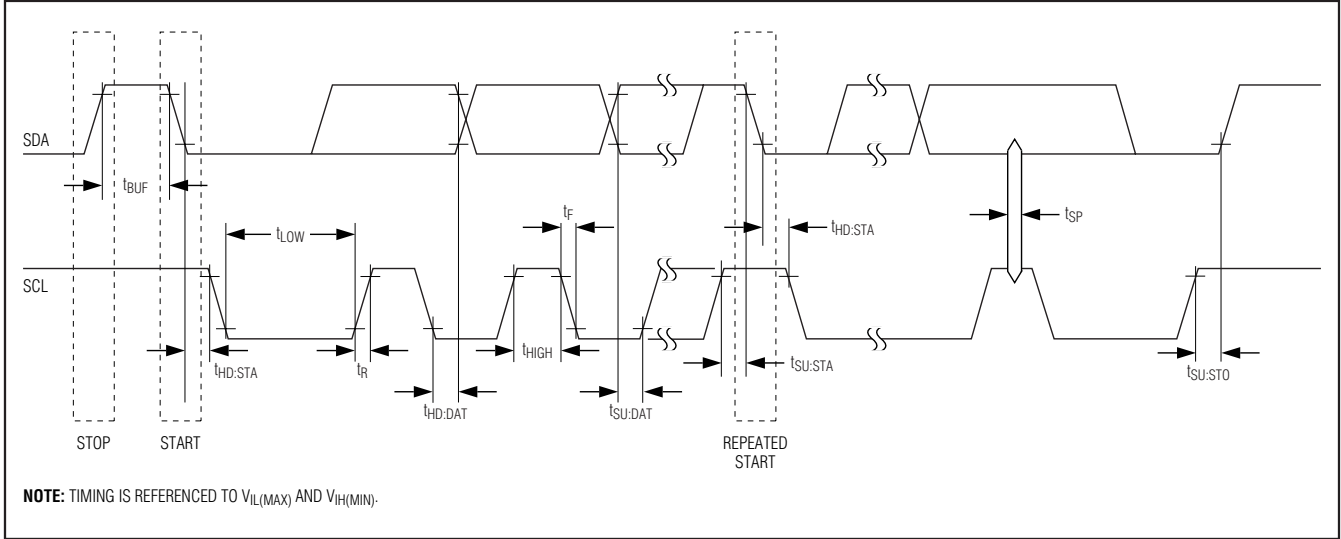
SDA

$t_{BUF}$

$t_{LOW}$

$t_F$

$t_{HD:STA}$

$t_{SP}$

SCL

$t_{HD:STA}$

$t_R$

$t_{HIGH}$

$t_{SU:STA}$

$t_{HD:DAT}$

$t_{SU:DAT}$

$t_{SU:STO}$

STOP

START

REPEATED START

**NOTE:** TIMING IS REFERENCED TO $V_{IL(MAX)}$ AND $V_{IH(MIN)}$.